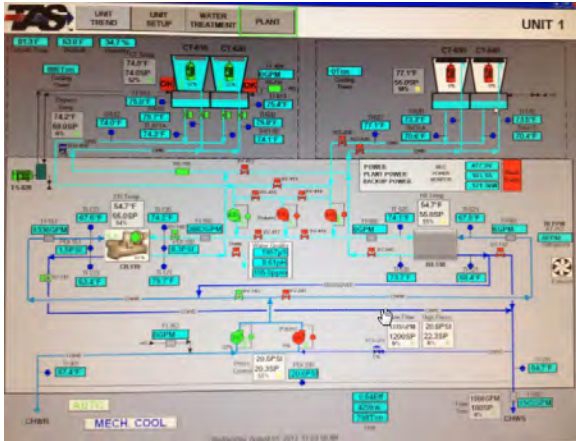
TAS

UNIT TREND

UNIT SETUP

WATER TREATMENT

PLANT

UNIT 1

74.2°F
69.0SP

74.0°F
74.0SP

54.7°F
55.0SP

54.7°F
55.0SP

77.1°F

20.5PSI
20.3SP

20.5PSI
22.3SP

1200SP

POWER:
PLANT POWER:
BACKUP POWER:

CHWR

CHWS

AUTO

MECH. COOL

CT-620

CT-630

CT-640

CT-650

TS-620

CH-700

HX-700